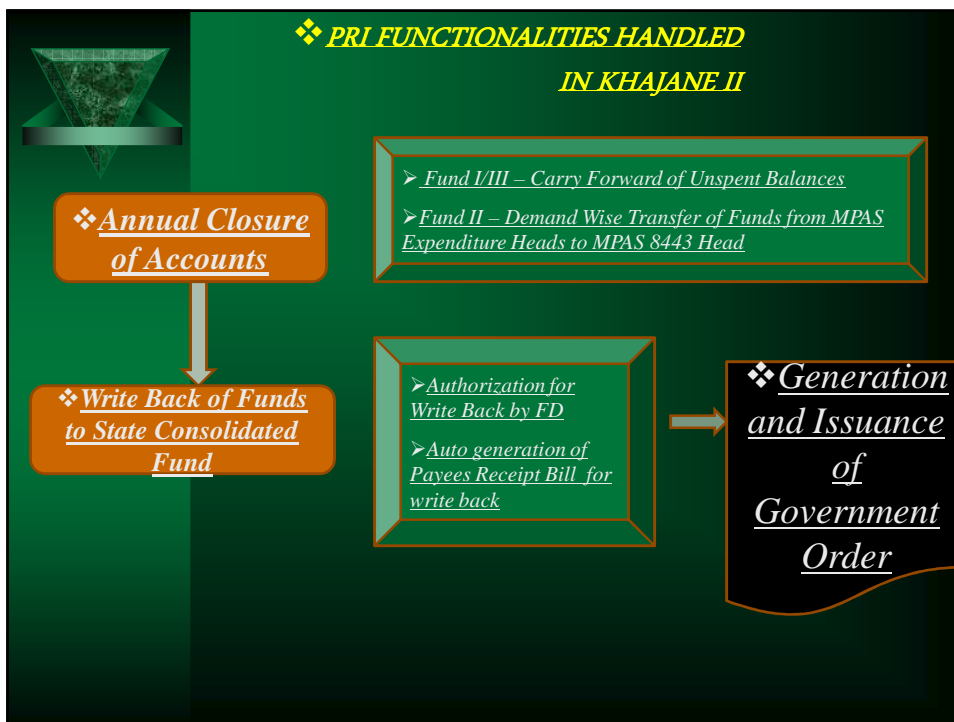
❖ PRI FUNCTIONALITIES HANDLED IN KHAJANE II

❖Annual Closure of Accounts

➢ Fund I/III – Carry Forward of Unspent Balances

➢Fund II – Demand Wise Transfer of Funds from MPAS Expenditure Heads to MPAS 8443 Head

❖Write Back of Funds to State Consolidated Fund

➢Authorization for Write Back by FD

➢Auto generation of Payees Receipt Bill for write back

❖Generation and Issuance of Government Order